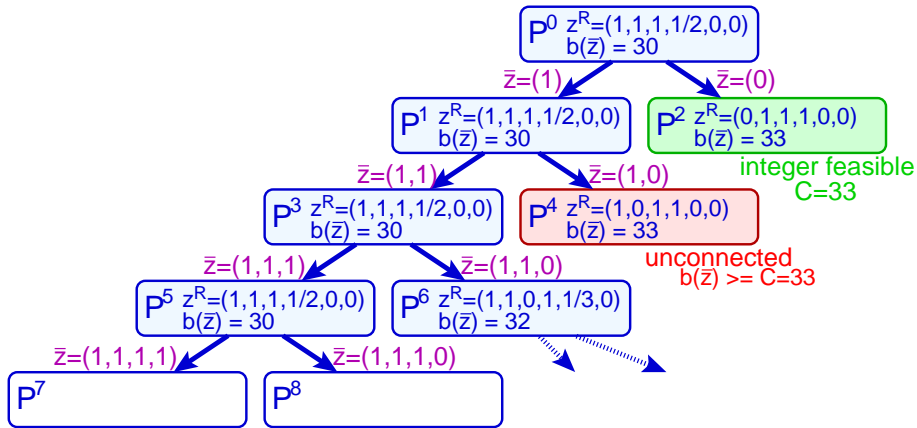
$P^0$ $z^R$=(1,1,1,1/2,0,0)
$b(\bar{z})$ = 30

$\bar{z}$=(1)

$\bar{z}$=(0)

$P^1$ $z^R$=(1,1,1,1/2,0,0)
$b(\bar{z})$ = 30

$P^2$ $z^R$=(0,1,1,1,0,0)
$b(\bar{z})$ = 33

integer feasible
C=33

$\bar{z}$=(1,1)

$\bar{z}$=(1,0)

$P^3$ $z^R$=(1,1,1,1/2,0,0)
$b(\bar{z})$ = 30

$P^4$ $z^R$=(1,0,1,1,0,0)
$b(\bar{z})$ = 33

unconnected
$b(\bar{z})$ >= C=33

$\bar{z}$=(1,1,1)

$\bar{z}$=(1,1,0)

$P^5$ $z^R$=(1,1,1,1/2,0,0)
$b(\bar{z})$ = 30

$P^6$ $z^R$=(1,1,0,1,1/3,0)
$b(\bar{z})$ = 32

$\bar{z}$=(1,1,1,1)

$\bar{z}$=(1,1,1,0)

$P^7$

$P^8$